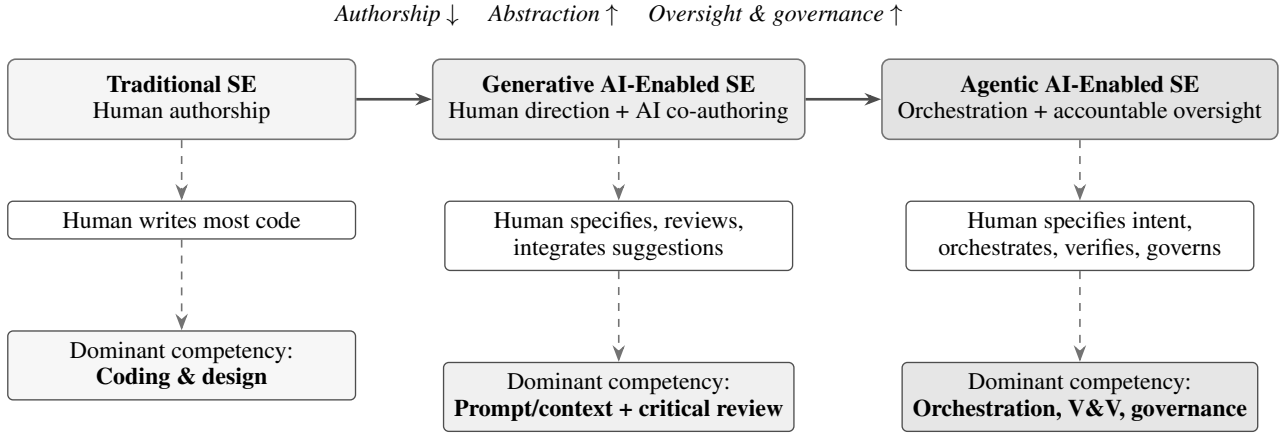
*Authorship* $\downarrow$ *Abstraction* $\uparrow$ *Oversight & governance* $\uparrow$

**Traditional SE**
Human authorship

Human writes most code

Dominant competency:
**Coding & design**

**Generative AI-Enabled SE**
Human direction + AI co-authoring

Human specifies, reviews, integrates suggestions

Dominant competency:
**Prompt/context + critical review**

**Agentic AI-Enabled SE**
Orchestration + accountable oversight

Human specifies intent, orchestrates, verifies, governs

Dominant competency:
**Orchestration, V&V, governance**